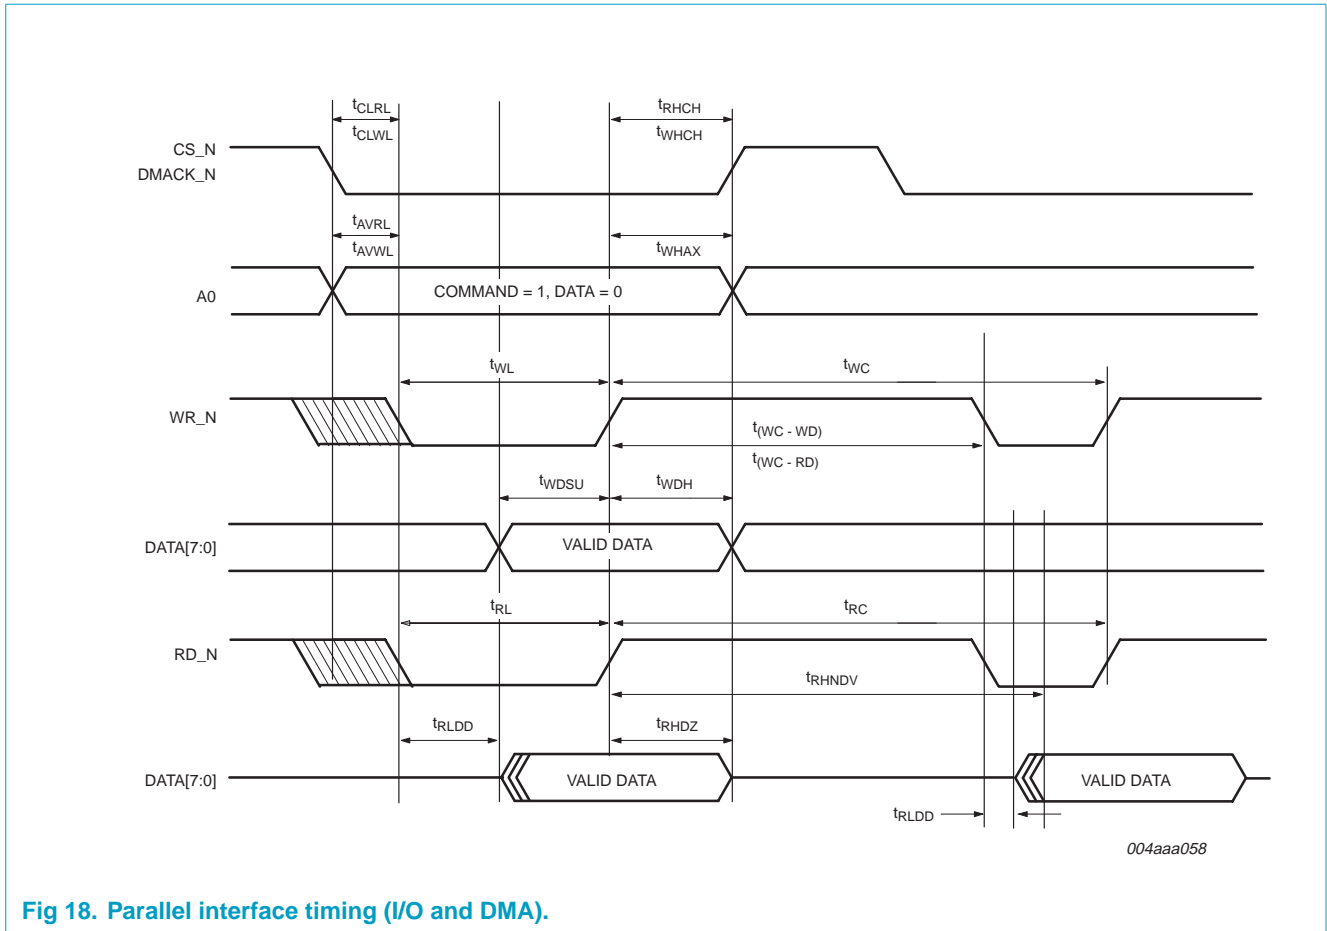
$t_{CLRL}$
$t_{CLWL}$
$t_{RHCH}$
$t_{WHCH}$
CS_N
DMACK_N
$t_{AVRL}$
$t_{AVWL}$
$t_{WHAX}$
A0
COMMAND = 1, DATA = 0
$t_{WL}$
$t_{WC}$
WR_N
$t_{(WC - WD)}$
$t_{(WC - RD)}$
$t_{WDSU}$
$t_{WDH}$
DATA[7:0]
VALID DATA
$t_{RL}$
$t_{RC}$
RD_N
$t_{RHNDV}$
$t_{RLDD}$
$t_{RHDZ}$
DATA[7:0]
VALID DATA
VALID DATA
$t_{RLDD}$
004aaa058

Fig 18. Parallel interface timing (I/O and DMA).